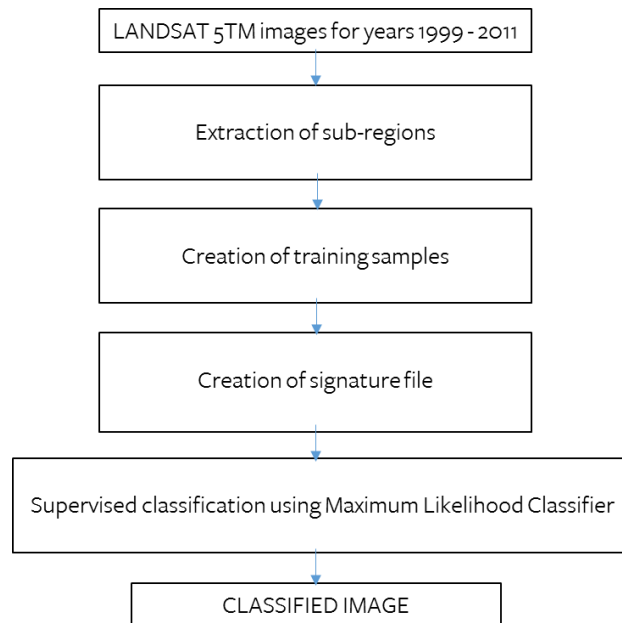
LANDSAT 5TM images for years 1999 - 2011

Extraction of sub-regions

Creation of training samples

Creation of signature file

Supervised classification using Maximum Likelihood Classifier

CLASSIFIED IMAGE